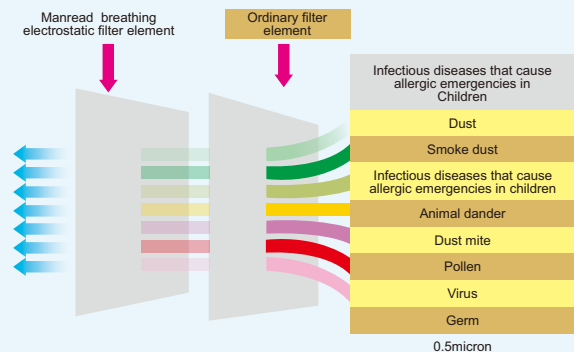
Manread breathing electrostatic filter element

Ordinary filter element

Infectious diseases that cause allergic emergencies in Children

Dust

Smoke dust

Infectious diseases that cause allergic emergencies in children

Animal dander

Dust mite

Pollen

Virus

Germ

0.5micron